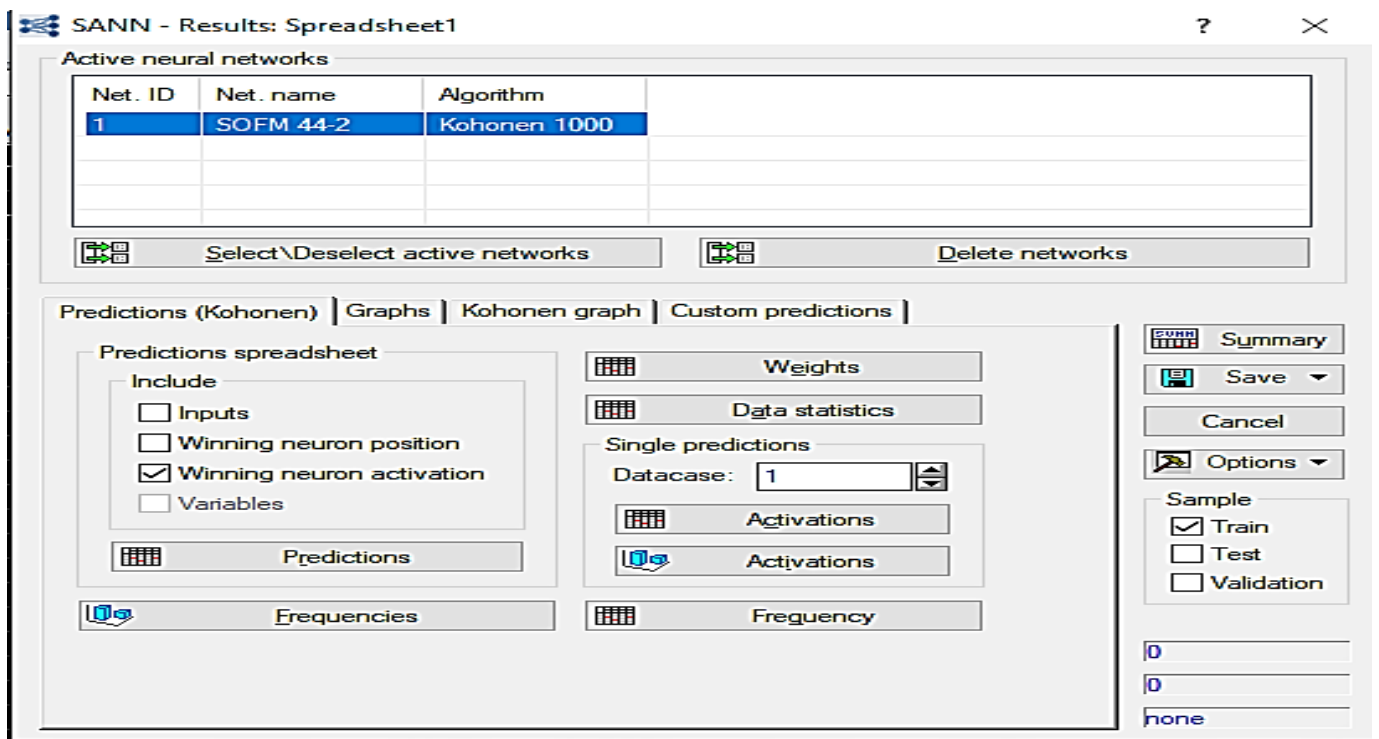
SANN - Results: Spreadsheet1

?

Active neural networks

| Net. ID | Net. name | Algorithm |
|---|---|---|
| 1 | SOFM 44-2 | Kohonen 1000 |

Select\Deselect active networks

Delete networks

Predictions (Kohonen) | Graphs | Kohonen graph | Custom predictions

Predictions spreadsheet

Include

Inputs

Winning neuron position

Winning neuron activation

Variables

Predictions

Frequencies

Weights

Data statistics

Single predictions

Datacase: 1

Activations

Activations

Frequency

Summary

Save

Cancel

Options

Sample

Train

Test

Validation

0

0

none